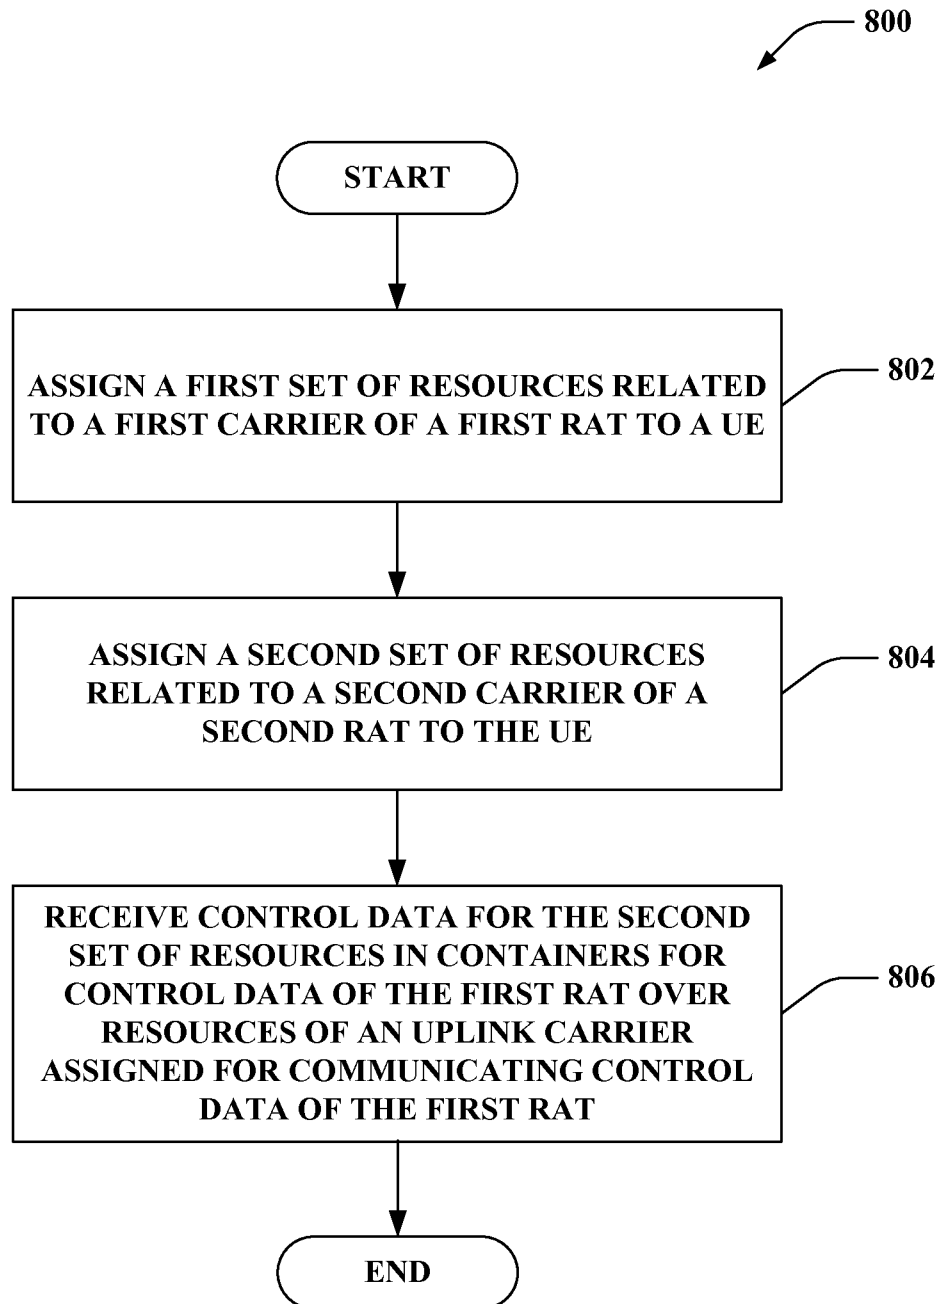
800

START

ASSIGN A FIRST SET OF RESOURCES RELATED TO A FIRST CARRIER OF A FIRST RAT TO A UE

802

ASSIGN A SECOND SET OF RESOURCES RELATED TO A SECOND CARRIER OF A SECOND RAT TO THE UE

804

RECEIVE CONTROL DATA FOR THE SECOND SET OF RESOURCES IN CONTAINERS FOR CONTROL DATA OF THE FIRST RAT OVER RESOURCES OF AN UPLINK CARRIER ASSIGNED FOR COMMUNICATING CONTROL DATA OF THE FIRST RAT

806

END